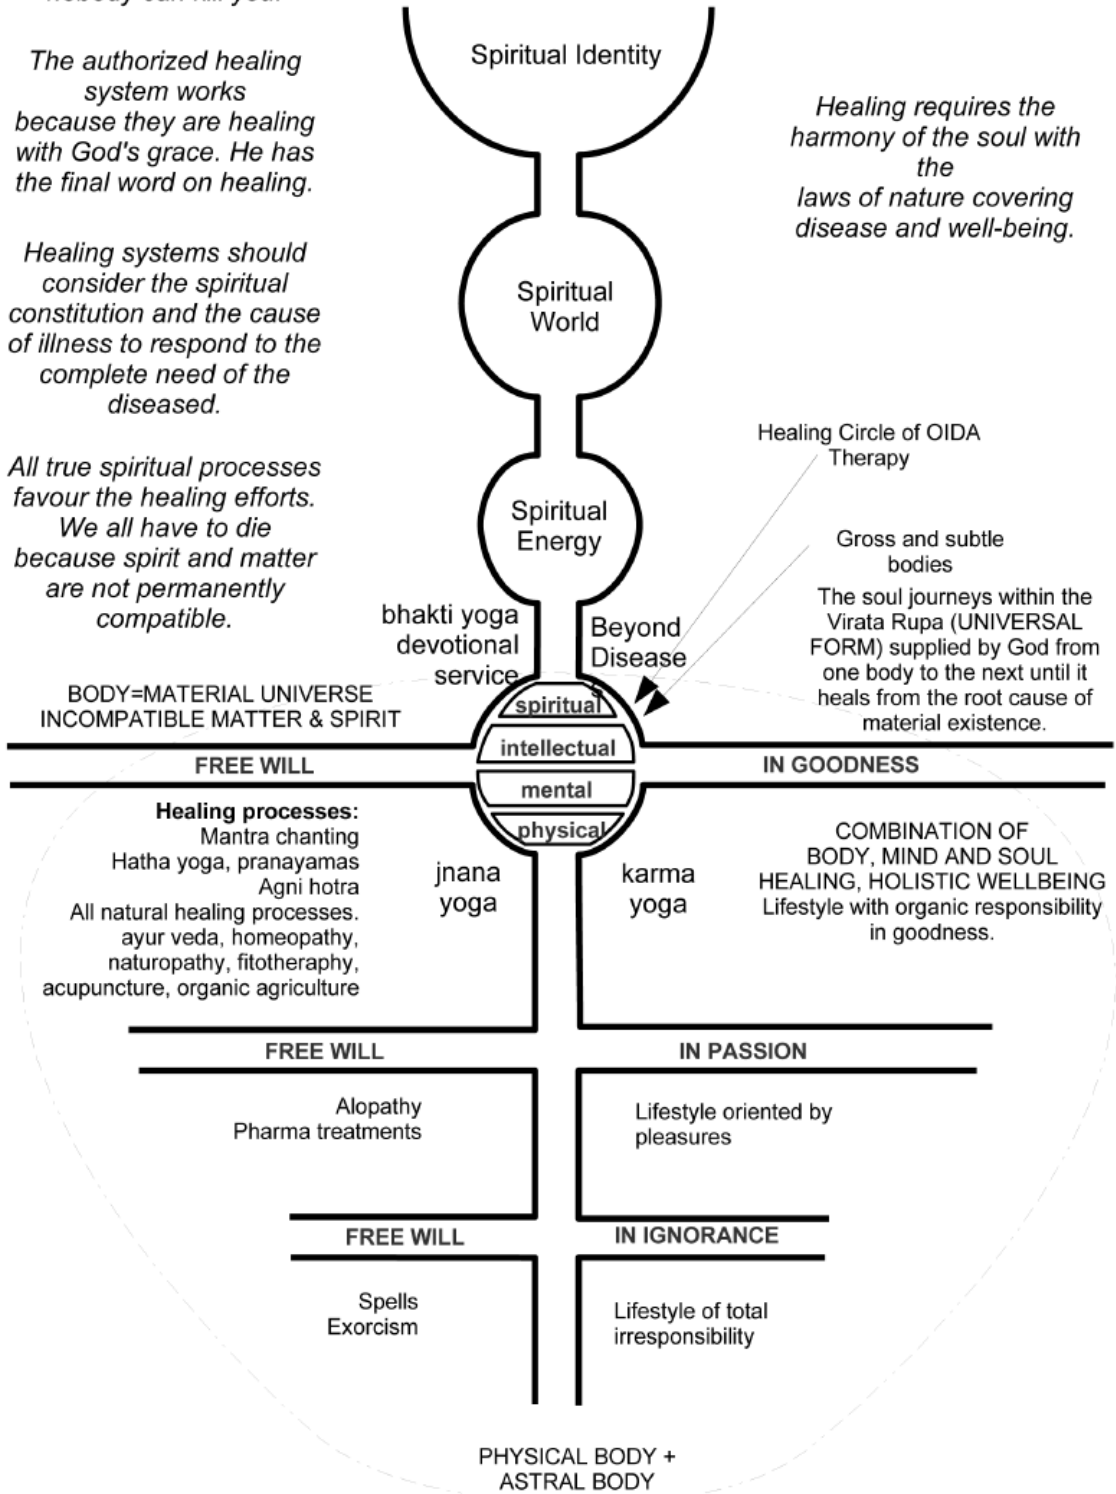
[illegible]

The authorized healing system works because they are healing with God's grace. He has the final word on healing.

Healing systems should consider the spiritual constitution and the cause of illness to respond to the complete need of the diseased.

All true spiritual processes favour the healing efforts. We all have to die because spirit and matter are not permanently compatible.

Spiritual Identity

Healing requires the harmony of the soul with the laws of nature covering disease and well-being.

Spiritual World

Healing Circle of OIDA Therapy

Spiritual Energy

Gross and subtle bodies

The soul journeys within the Virata Rupa (UNIVERSAL FORM) supplied by God from one body to the next until it heals from the root cause of material existence.

bhakti yoga devotional service

Beyond Diseases

BODY=MATERIAL UNIVERSE INCOMPATIBLE MATTER & SPIRIT

spiritual
intellectual
mental
physical

FREE WILL

IN GOODNESS

Healing processes:
Mantra chanting
Hatha yoga, pranayamas
Agni hotra
All natural healing processes.
ayur veda, homeopathy, naturopathy, fitotheraphy, acupuncture, organic agriculture

jnana yoga

karma yoga

COMBINATION OF BODY, MIND AND SOUL HEALING, HOLISTIC WELLBEING
Lifestyle with organic responsibility in goodness.

FREE WILL

IN PASSION

Alopathy
Pharma treatments

Lifestyle oriented by pleasures

FREE WILL

IN IGNORANCE

Spells
Exorcism

Lifestyle of total irresponsibility

PHYSICAL BODY + ASTRAL BODY